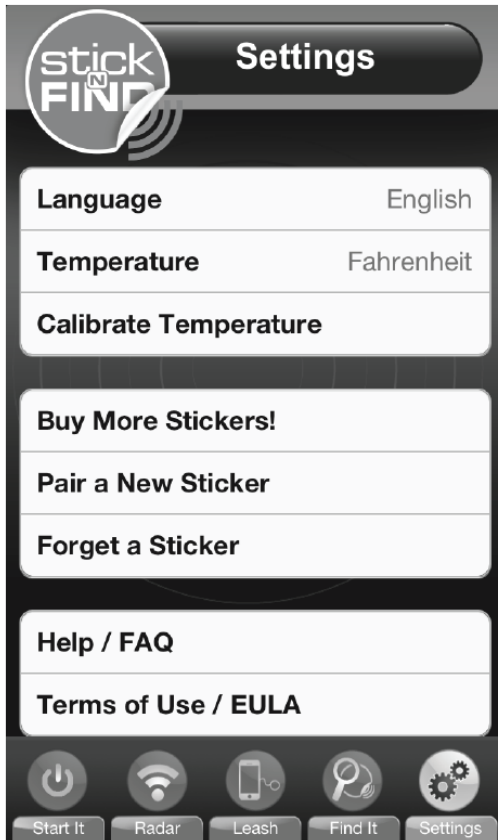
stick N FIND

Settings

Language English

Temperature Fahrenheit

Calibrate Temperature

Buy More Stickers!

Pair a New Sticker

Forget a Sticker

Help / FAQ

Terms of Use / EULA

Start It Radar Leash Find It Settings